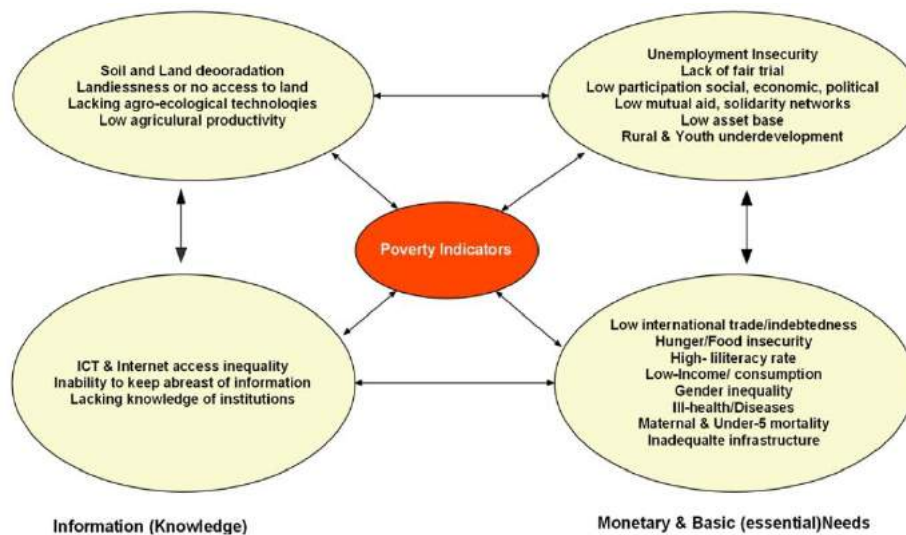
Soil and Land deoradation
Landiessness or no access to land
Lacking agro-ecological technoloqies
Low agricultural productivity

Unemployment Insecurity
Lack of fair trial
Low participation social, economic, political
Low mutual aid, solidarity networks
Low asset base
Rural & Youth underdevelopment

Poverty Indicators

ICT & Internet access inequality
Inability to keep abreast of information
Lacking knowledge of institutions

Low international trade/indebtedness
Hunger/Food insecurity
High- iliiteracy rate
Low-Income/ consumption
Gender inequality
Ill-health/Diseases
Maternal & Under-5 mortality
Inadequalte infrastructure

Information (Knowledge)

Monetary & Basic (essential)Needs